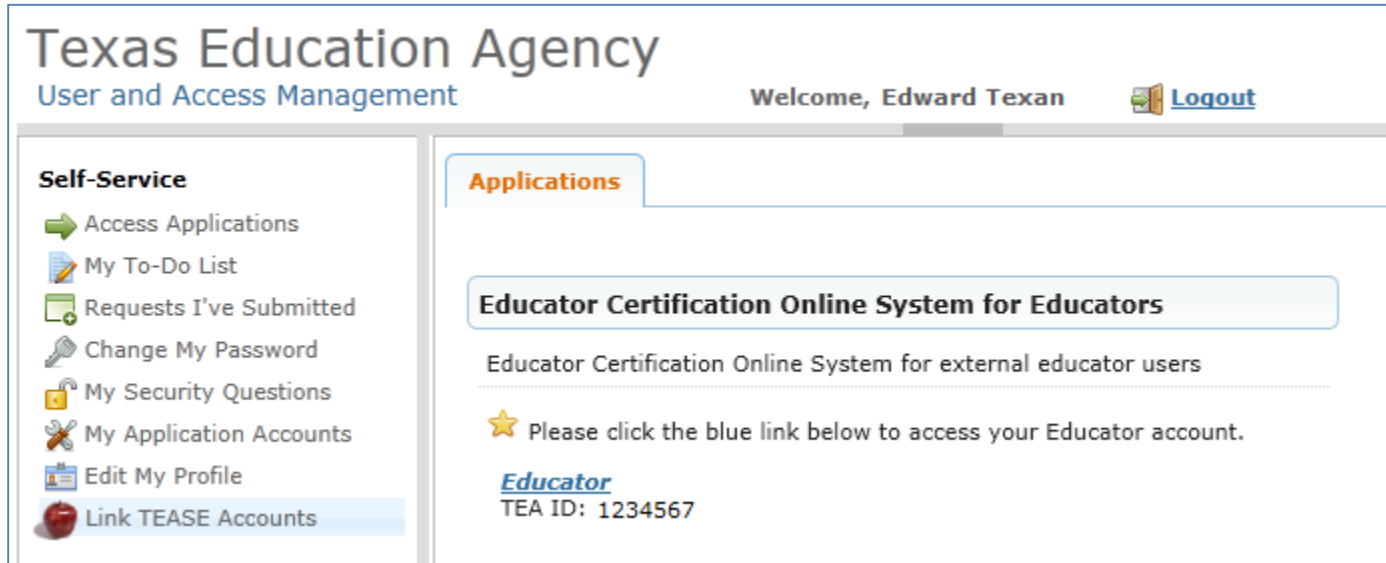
Texas Education Agency
User and Access Management

Welcome, Edward Texan

Logout

Self-Service

Access Applications

My To-Do List

Requests I've Submitted

Change My Password

My Security Questions

My Application Accounts

Edit My Profile

Link TEASE Accounts

Applications

Educator Certification Online System for Educators

Educator Certification Online System for external educator users

Please click the blue link below to access your Educator account.

Educator
TEA ID: 1234567